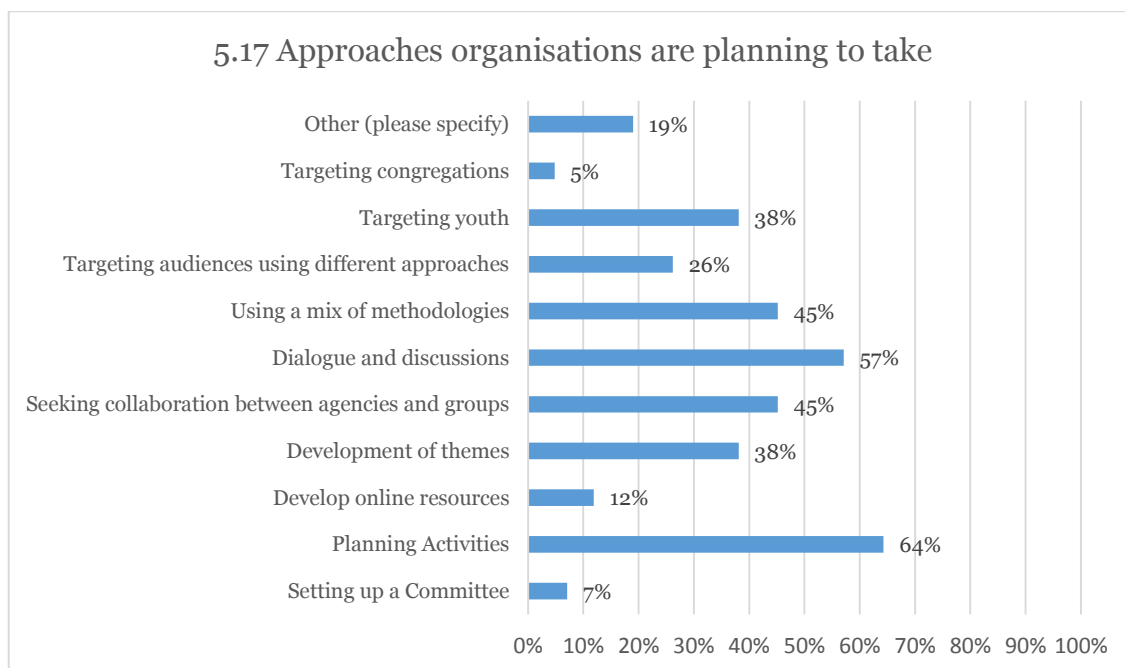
5.17 Approaches organisations are planning to take

| Approach | Percentage |
|---|---|
| Other (please specify) | 19% |
| Targeting congregations | 5% |
| Targeting youth | 38% |
| Targeting audiences using different approaches | 26% |
| Using a mix of methodologies | 45% |
| Dialogue and discussions | 57% |
| Seeking collaboration between agencies and groups | 45% |
| Development of themes | 38% |
| Develop online resources | 12% |
| Planning Activities | 64% |
| Setting up a Committee | 7% |

0% 10% 20% 30% 40% 50% 60% 70% 80% 90% 100%